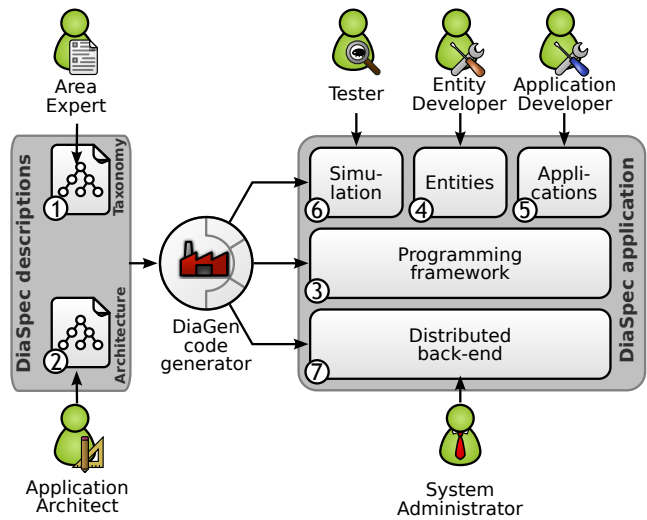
Area Expert

Tester

Entity Developer

Application Developer

DiaSpec descriptions

1 Taxonomy

2 Architecture

DiaGen code generator

Simu-lation 6

Entities 4

Appli-cations 5

Programming framework 3

Distributed back-end 7

DiaSpec application

Application Architect

System Administrator